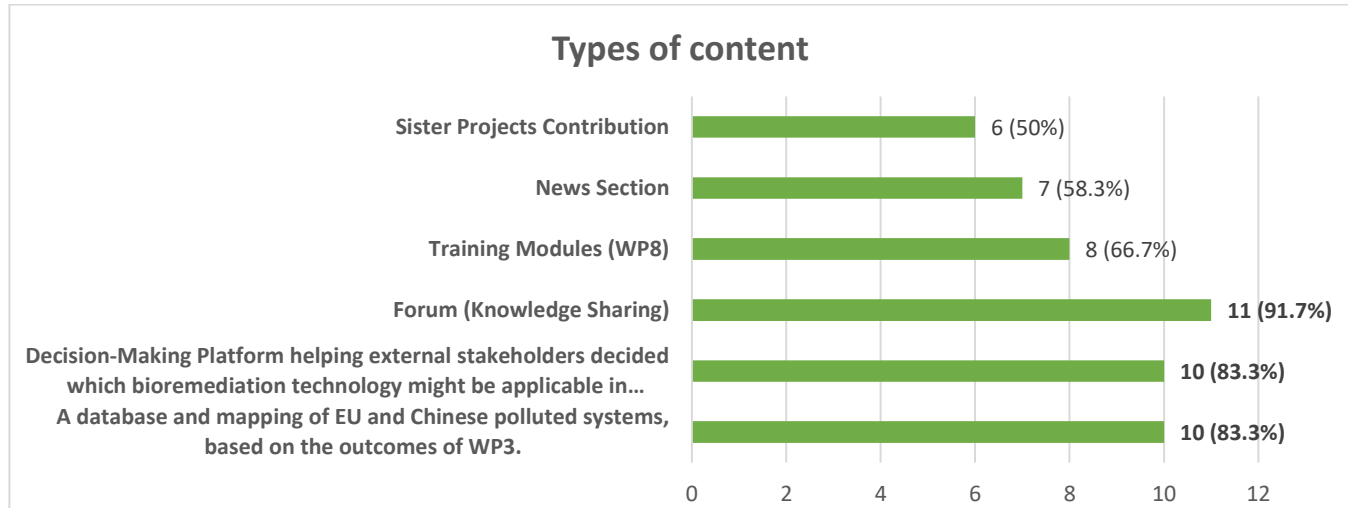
Types of content

Sister Projects Contribution 6 (50%)

News Section 7 (58.3%)

Training Modules (WP8) 8 (66.7%)

Forum (Knowledge Sharing) 11 (91.7%)

Decision-Making Platform helping external stakeholders decided which bioremediation technology might be applicable in… 10 (83.3%)

A database and mapping of EU and Chinese polluted systems, based on the outcomes of WP3. 10 (83.3%)

0 2 4 6 8 10 12